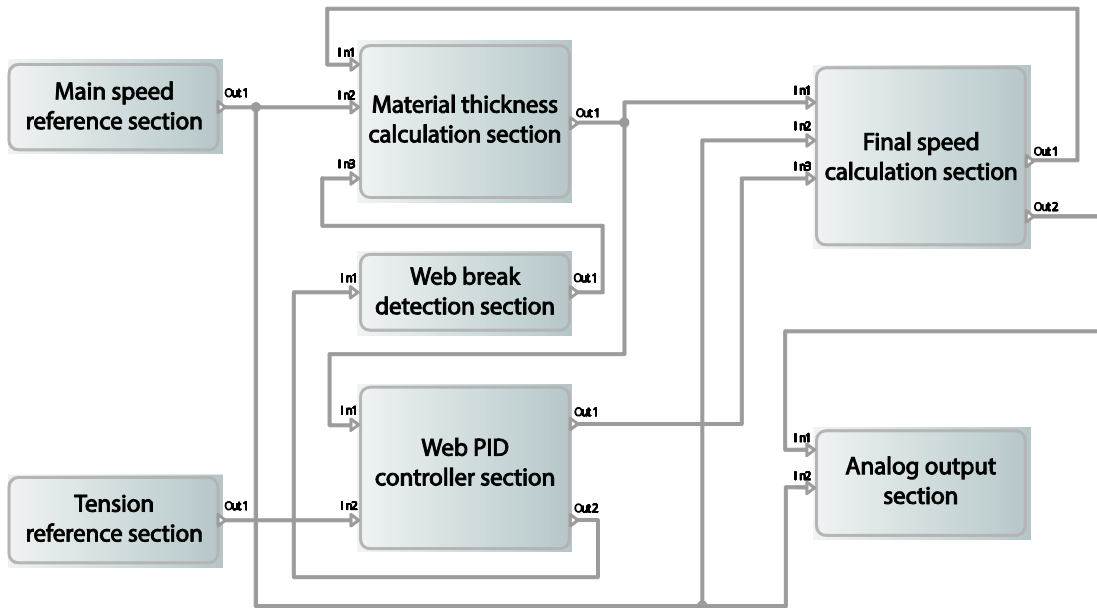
Main speed reference section
Out1

In1
In2
In3
Material thickness calculation section
Out1

In1
In2
In3
Final speed calculation section
Out1
Out2

In1
Web break detection section
Out1

In1
In2
Web PID controller section
Out1
Out2

Tension reference section
Out1

In1
In2
Analog output section